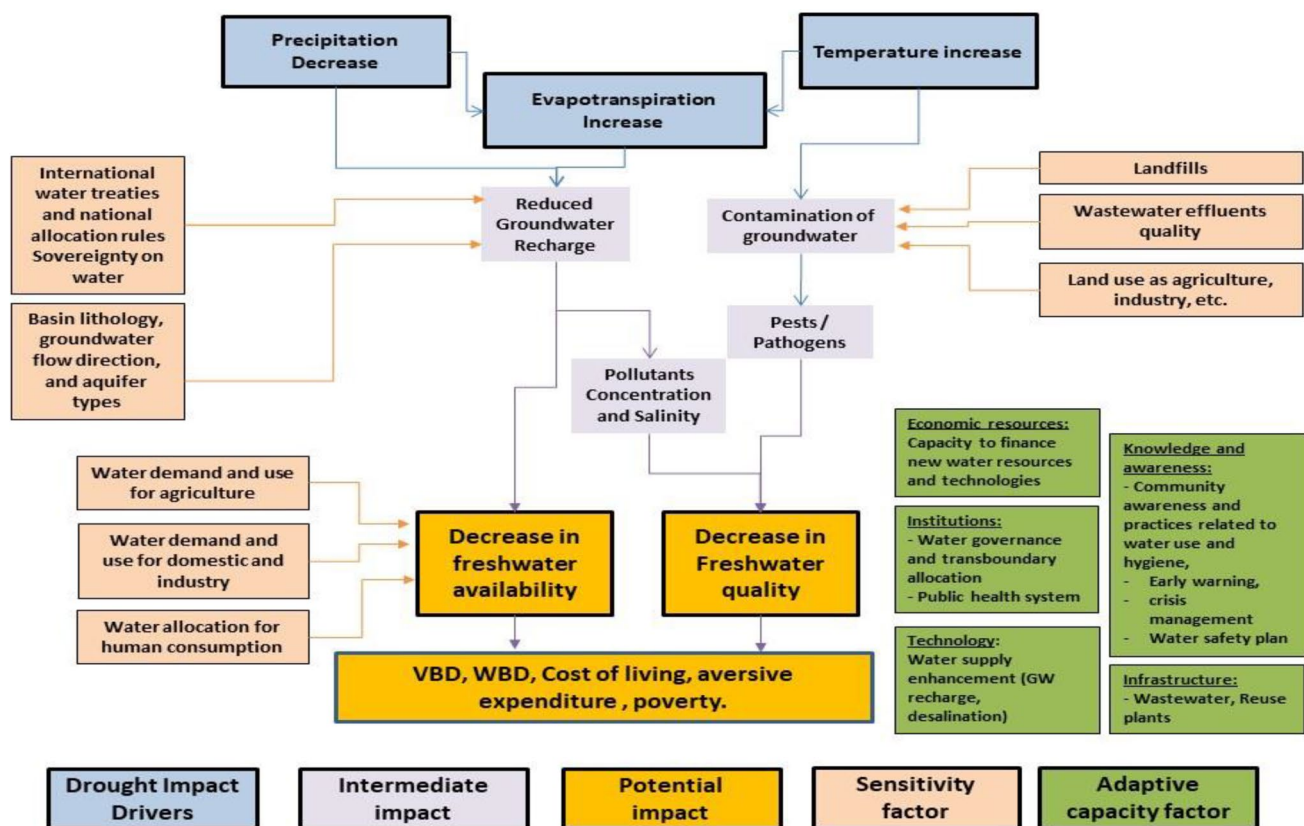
Precipitation Decrease

Temperature increase

Evapotranspiration Increase

International water treaties and national allocation rules Sovereignty on water

Reduced Groundwater Recharge

Contamination of groundwater

Landfills

Wastewater effluents quality

Land use as agriculture, industry, etc.

Basin lithology, groundwater flow direction, and aquifer types

Pests / Pathogens

Pollutants Concentration and Salinity

Economic resources: Capacity to finance new water resources and technologies

Knowledge and awareness:
- Community awareness and practices related to water use and hygiene,
- Early warning,
- crisis management
- Water safety plan

Water demand and use for agriculture

Water demand and use for domestic and industry

Water allocation for human consumption

Decrease in freshwater availability

Decrease in Freshwater quality

Institutions:
- Water governance and transboundary allocation
- Public health system

Technology: Water supply enhancement (GW recharge, desalination)

Infrastructure:
- Wastewater, Reuse plants

VBD, WBD, Cost of living, aversive expenditure , poverty.

Drought Impact Drivers

Intermediate impact

Potential impact

Sensitivity factor

Adaptive capacity factor